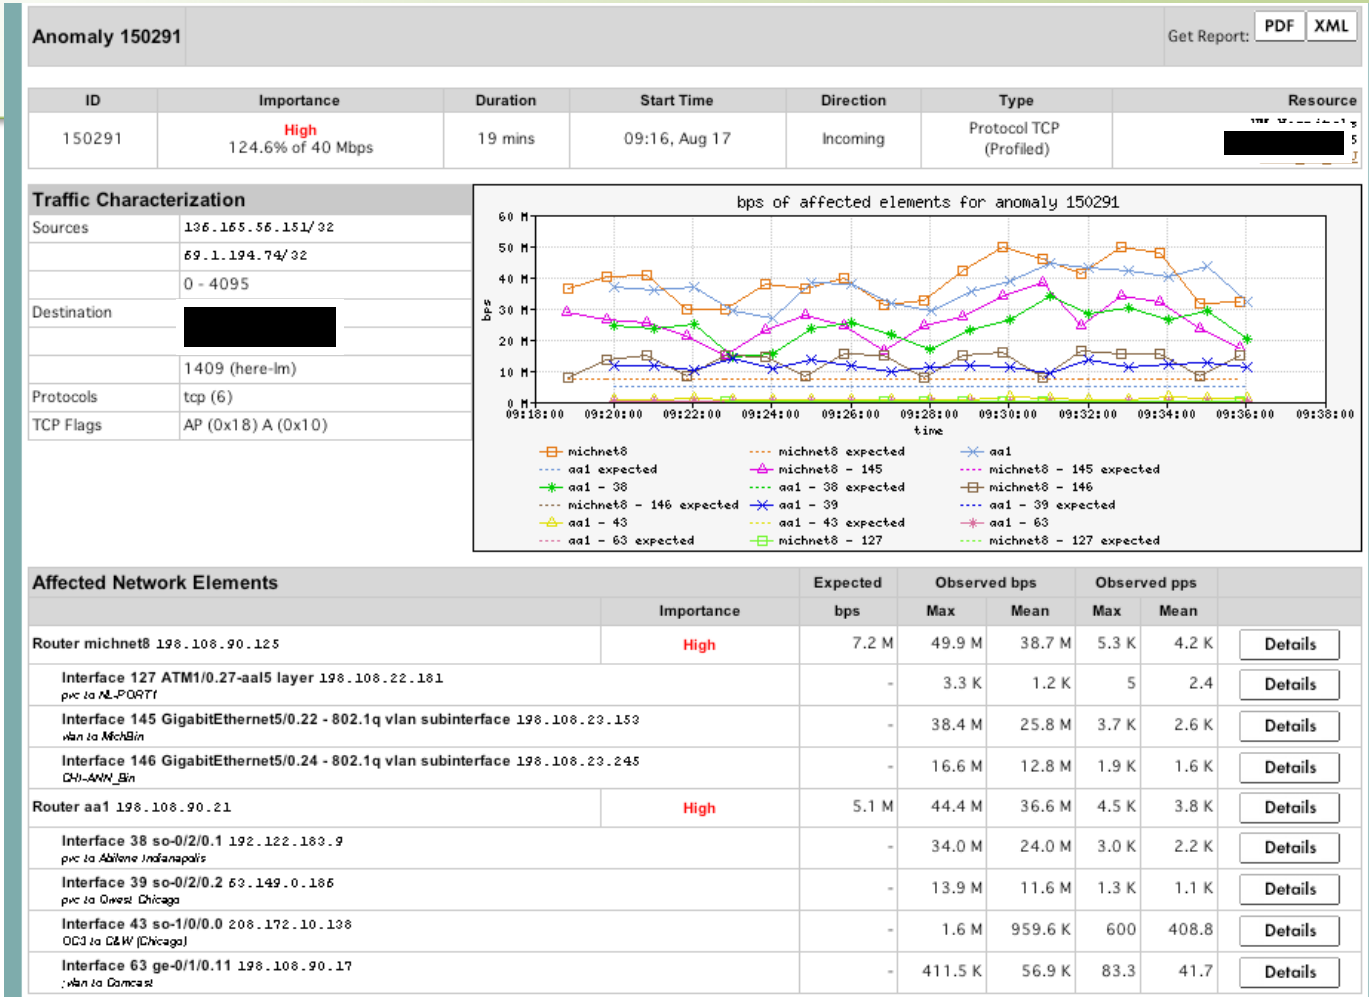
Anomaly 150291

Get Report: PDF XML

| ID | Importance | Duration | Start Time | Direction | Type | Resource |
|---|---|---|---|---|---|---|
| 150291 | High 124.6% of 40 Mbps | 19 mins | 09:16, Aug 17 | Incoming | Protocol TCP (Profiled) | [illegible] |

Traffic Characterization

| Sources | 136.165.56.151/32 |
|---|---|
| | 69.1.194.74/32 |
| | 0 - 4095 |
| Destination | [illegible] |
| | 1409 (here-lm) |
| Protocols | tcp (6) |
| TCP Flags | AP (0x18) A (0x10) |

bps of affected elements for anomaly 150291

60 M
50 M
40 M
30 M
20 M
10 M
0 M
bps
09:18:00 09:20:00 09:22:00 09:24:00 09:26:00 09:28:00 09:30:00 09:32:00 09:34:00 09:36:00 09:38:00
time

michnet8
michnet8 expected
aa1
aa1 expected
michnet8 - 145
michnet8 - 145 expected
aa1 - 38
aa1 - 38 expected
michnet8 - 146
michnet8 - 146 expected
aa1 - 39
aa1 - 39 expected
aa1 - 43
aa1 - 43 expected
aa1 - 63
aa1 - 63 expected
michnet8 - 127
michnet8 - 127 expected

Affected Network Elements

| | Importance | Expected bps | Observed bps Max | Observed bps Mean | Observed pps Max | Observed pps Mean | |
|---|---|---|---|---|---|---|---|
| Router michnet8 198.108.90.125 | High | 7.2 M | 49.9 M | 38.7 M | 5.3 K | 4.2 K | Details |
| Interface 127 ATM1/0.27-aal5 layer 198.108.22.181 pvc to NL-PORT1 | | - | 3.3 K | 1.2 K | 5 | 2.4 | Details |
| Interface 145 GigabitEthernet5/0.22 - 802.1q vlan subinterface 198.108.23.153 vlan to MichBin | | - | 38.4 M | 25.8 M | 3.7 K | 2.6 K | Details |
| Interface 146 GigabitEthernet5/0.24 - 802.1q vlan subinterface 198.108.23.245 CHI-ANN_Bin | | - | 16.6 M | 12.8 M | 1.9 K | 1.6 K | Details |
| Router aa1 198.108.90.21 | High | 5.1 M | 44.4 M | 36.6 M | 4.5 K | 3.8 K | Details |
| Interface 38 so-0/2/0.1 192.122.183.9 pvc to Abilene Indianapolis | | - | 34.0 M | 24.0 M | 3.0 K | 2.2 K | Details |
| Interface 39 so-0/2/0.2 63.149.0.186 pvc to Qwest Chicago | | - | 13.9 M | 11.6 M | 1.3 K | 1.1 K | Details |
| Interface 43 so-1/0/0.0 208.172.10.138 OC3 to C&W (Chicago) | | - | 1.6 M | 959.6 K | 600 | 408.8 | Details |
| Interface 63 ge-0/1/0.11 198.108.90.17 vlan to Comcast | | - | 411.5 K | 56.9 K | 83.3 | 41.7 | Details |